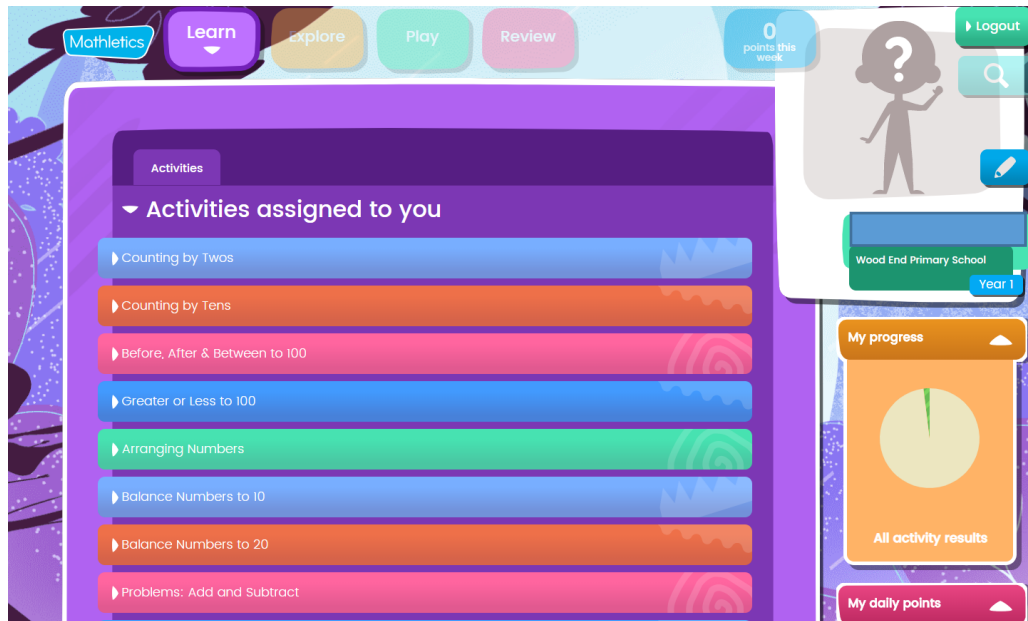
Mathletics

Learn

Explore

Play

Review

0
points this week

Logout

Activities

Activities assigned to you

Counting by Twos

Counting by Tens

Before, After & Between to 100

Greater or Less to 100

Arranging Numbers

Balance Numbers to 10

Balance Numbers to 20

Problems: Add and Subtract

Wood End Primary School

Year 1

My progress

All activity results

My daily points